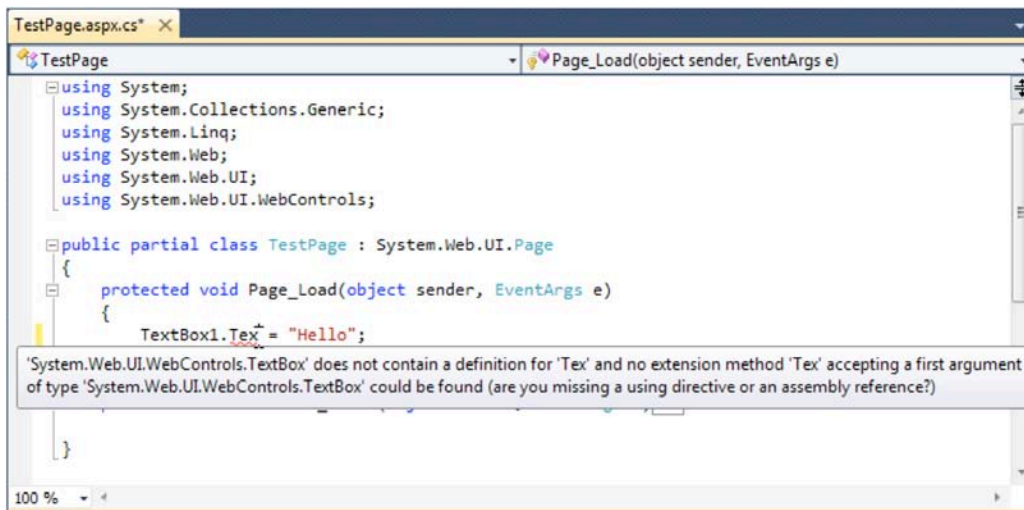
TestPage.aspx.cs* ×

TestPage

Page_Load(object sender, EventArgs e)

using System;
using System.Collections.Generic;
using System.Linq;
using System.Web;
using System.Web.UI;
using System.Web.UI.WebControls;

public partial class TestPage : System.Web.UI.Page
{
    protected void Page_Load(object sender, EventArgs e)
    {
        TextBox1.Tex = "Hello";

'System.Web.UI.WebControls.TextBox' does not contain a definition for 'Tex' and no extension method 'Tex' accepting a first argument of type 'System.Web.UI.WebControls.TextBox' could be found (are you missing a using directive or an assembly reference?)

}

100 %